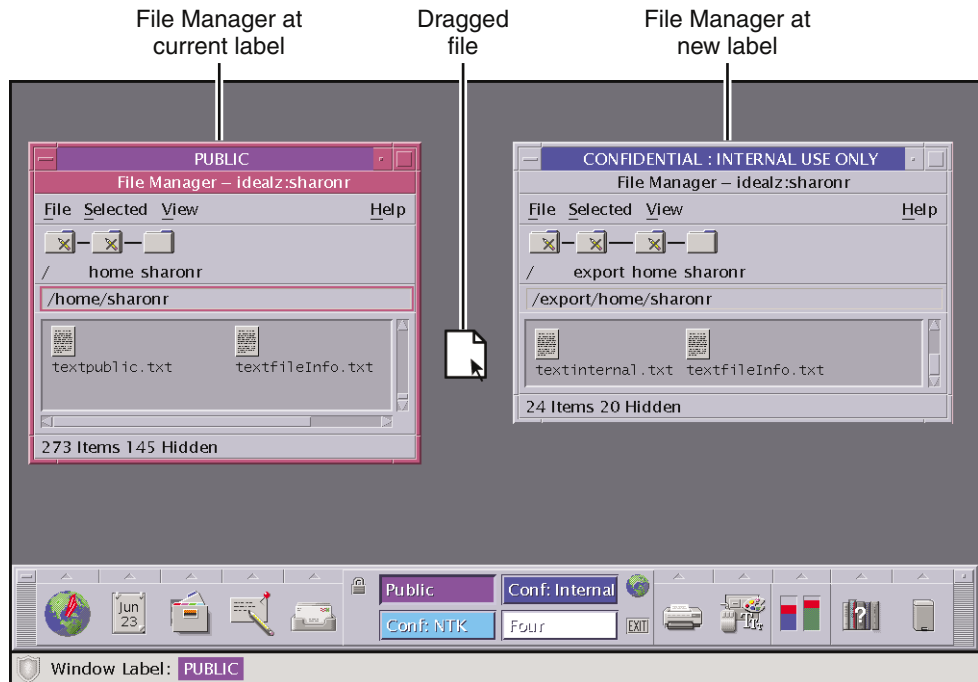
File Manager at current label

Dragged file

File Manager at new label

PUBLIC

File Manager – idealz:sharonr

File Selected View Help

/ home sharonr

/home/sharonr

textpublic.txt

textfileInfo.txt

273 Items 145 Hidden

CONFIDENTIAL : INTERNAL USE ONLY

File Manager – idealz:sharonr

File Selected View Help

/ export home sharonr

/export/home/sharonr

textinternal.txt

textfileInfo.txt

24 Items 20 Hidden

Jun 23

Public

Conf: Internal

Conf: NTK

Four

EXIT

Window Label: PUBLIC